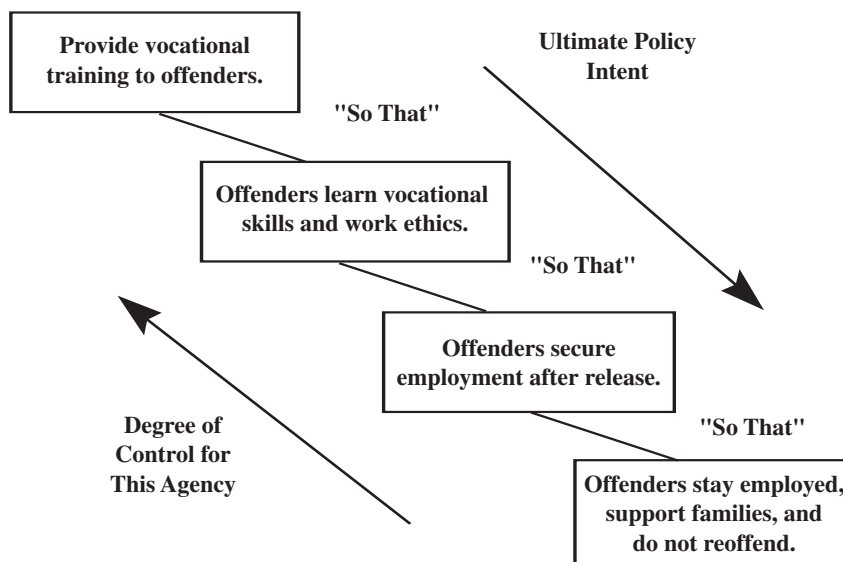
Provide vocational training to offenders.

Ultimate Policy Intent

"So That"

Offenders learn vocational skills and work ethics.

"So That"

Offenders secure employment after release.

Degree of Control for This Agency

"So That"

Offenders stay employed, support families, and do not reoffend.